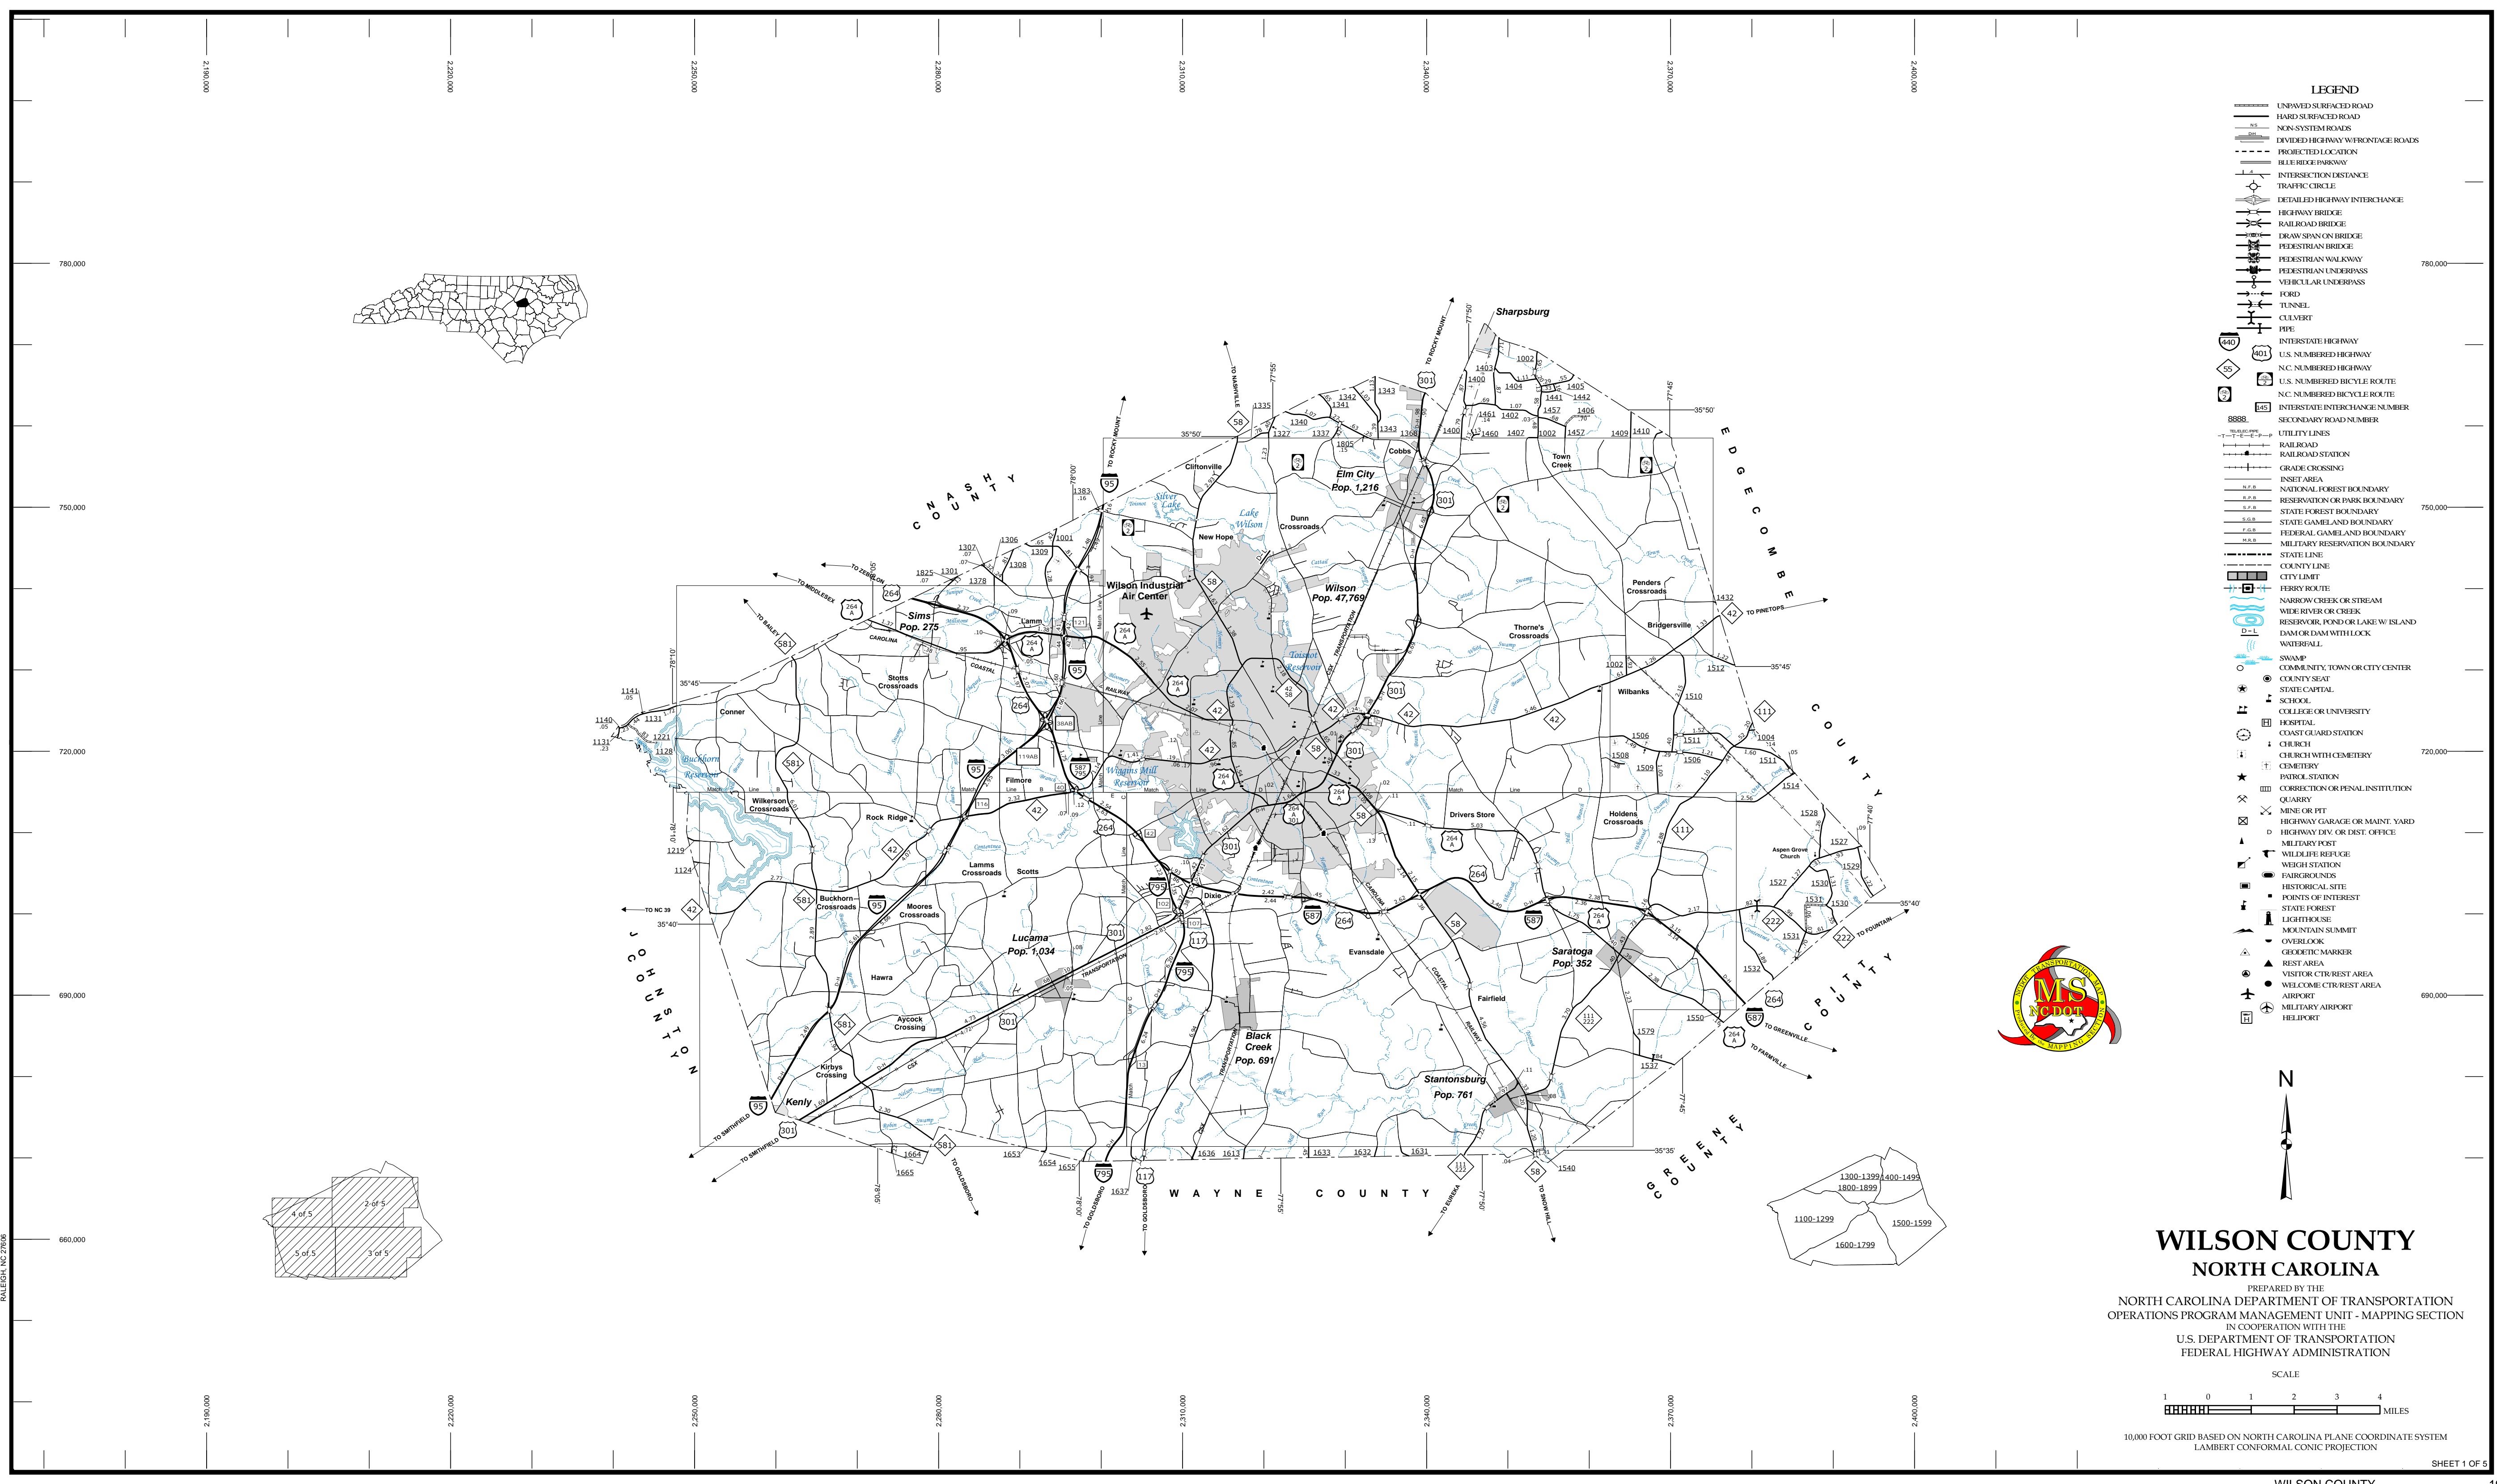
LEGEND

UNPAVED SURFACED ROAD
HARD SURFACED ROAD
NON-SYSTEM ROADS
DIVIDED HIGHWAY W/FRONTAGE ROADS
PROJECTED LOCATION
BLUE RIDGE PARKWAY
INTERSECTION DISTANCE
TRAFFIC CIRCLE
DETAILED HIGHWAY INTERCHANGE
HIGHWAY BRIDGE
RAILROAD BRIDGE
DRAW SPAN ON BRIDGE
PEDESTRIAN BRIDGE
PEDESTRIAN WALKWAY
PEDESTRIAN UNDERPASS
VEHICULAR UNDERPASS
FORD
TUNNEL
CULVERT
PIPE
INTERSTATE HIGHWAY
U.S. NUMBERED HIGHWAY
N.C. NUMBERED HIGHWAY
U.S. NUMBERED BICYCLE ROUTE
N.C. NUMBERED BICYCLE ROUTE
INTERSTATE INTERCHANGE NUMBER
SECONDARY ROAD NUMBER
UTILITY LINES
RAILROAD
RAILROAD STATION
GRADE CROSSING
INSET AREA
NATIONAL FOREST BOUNDARY
RESERVATION OR PARK BOUNDARY
STATE FOREST BOUNDARY
STATE GAMELAND BOUNDARY
FEDERAL GAMELAND BOUNDARY
MILITARY RESERVATION BOUNDARY
STATE LINE
COUNTY LINE
CITY LIMIT
FERRY ROUTE
NARROW CREEK OR STREAM
WIDE RIVER OR CREEK
RESERVOIR, POND OR LAKE W/ ISLAND
DAM OR DAM WITH LOCK
WATERFALL
SWAMP
COMMUNITY, TOWN OR CITY CENTER
COUNTY SEAT
STATE CAPITAL
SCHOOL
COLLEGE OR UNIVERSITY
HOSPITAL
COAST GUARD STATION
CHURCH
CHURCH WITH CEMETERY
CEMETERY
PATROL STATION
CORRECTION OR PENAL INSTITUTION
QUARRY
MINE OR PIT
HIGHWAY GARAGE OR MAINT. YARD
HIGHWAY DIV. OR DIST. OFFICE
MILITARY POST
WILDLIFE REFUGE
WEIGH STATION
FAIRGROUNDS
HISTORICAL SITE
POINTS OF INTEREST
STATE FOREST
LIGHTHOUSE
MOUNTAIN SUMMIT
OVERLOOK
GEODETIC MARKER
REST AREA
VISITOR CTR/REST AREA
WELCOME CTR/REST AREA
AIRPORT
MILITARY AIRPORT
HELIPORT

Sharpsburg
Elm City Pop. 1,216
Wilson Pop. 47,769
Wilson Industrial Air Center
Sims Pop. 275
Lucama Pop. 1,034
Black Creek Pop. 691
Saratoga Pop. 352
Stantonsburg Pop. 761
Kenly
Cobbs
Town Creek
Cliftonville
New Hope
Dunn Crossroads
Penders Crossroads
Bridgersville
Thorne's Crossroads
Wilbanks
Lamm
Stotts Crossroads
Conner
Wilkerson Crossroads
Rock Ridge
Filmore
Lamms Crossroads
Scotts
Buckhorn Crossroads
Moores Crossroads
Hawra
Aycock Crossing
Kirbys Crossing
Dixie
Evansdale
Drivers Store
Holdens Crossroads
Aspen Grove Church
Fairfield
Lake Wilson
Silver Lake
Toisnot Reservoir
Wiggins Mill Reservoir
Buckhorn Reservoir

N A S H C O U N T Y
E D G E C O M B E C O U N T Y
P I T T C O U N T Y
G R E E N E C O U N T Y
W A Y N E C O U N T Y
J O H N S T O N C O U N T Y

TO ROCKY MOUNT
TO NASHVILLE
TO MIDDLESEX
TO ZEBULON
TO BAILEY
TO NC 39
TO SMITHFIELD
TO GOLDSBORO
TO EUREKA
TO SNOW HILL
TO FARMVILLE
TO GREENVILLE
TO FOUNTAIN
TO PINETOPS

2 of 5
4 of 5
5 of 5
3 of 5

1300-1399
1400-1499
1800-1899
1100-1299
1500-1599
1600-1799

WILSON COUNTY
NORTH CAROLINA
PREPARED BY THE
NORTH CAROLINA DEPARTMENT OF TRANSPORTATION
OPERATIONS PROGRAM MANAGEMENT UNIT - MAPPING SECTION
IN COOPERATION WITH THE
U.S. DEPARTMENT OF TRANSPORTATION
FEDERAL HIGHWAY ADMINISTRATION

SCALE
1 0 1 2 3 4 MILES

10,000 FOOT GRID BASED ON NORTH CAROLINA PLANE COORDINATE SYSTEM
LAMBERT CONFORMAL CONIC PROJECTION

SHEET 1 OF 5

RALEIGH, NC 27606